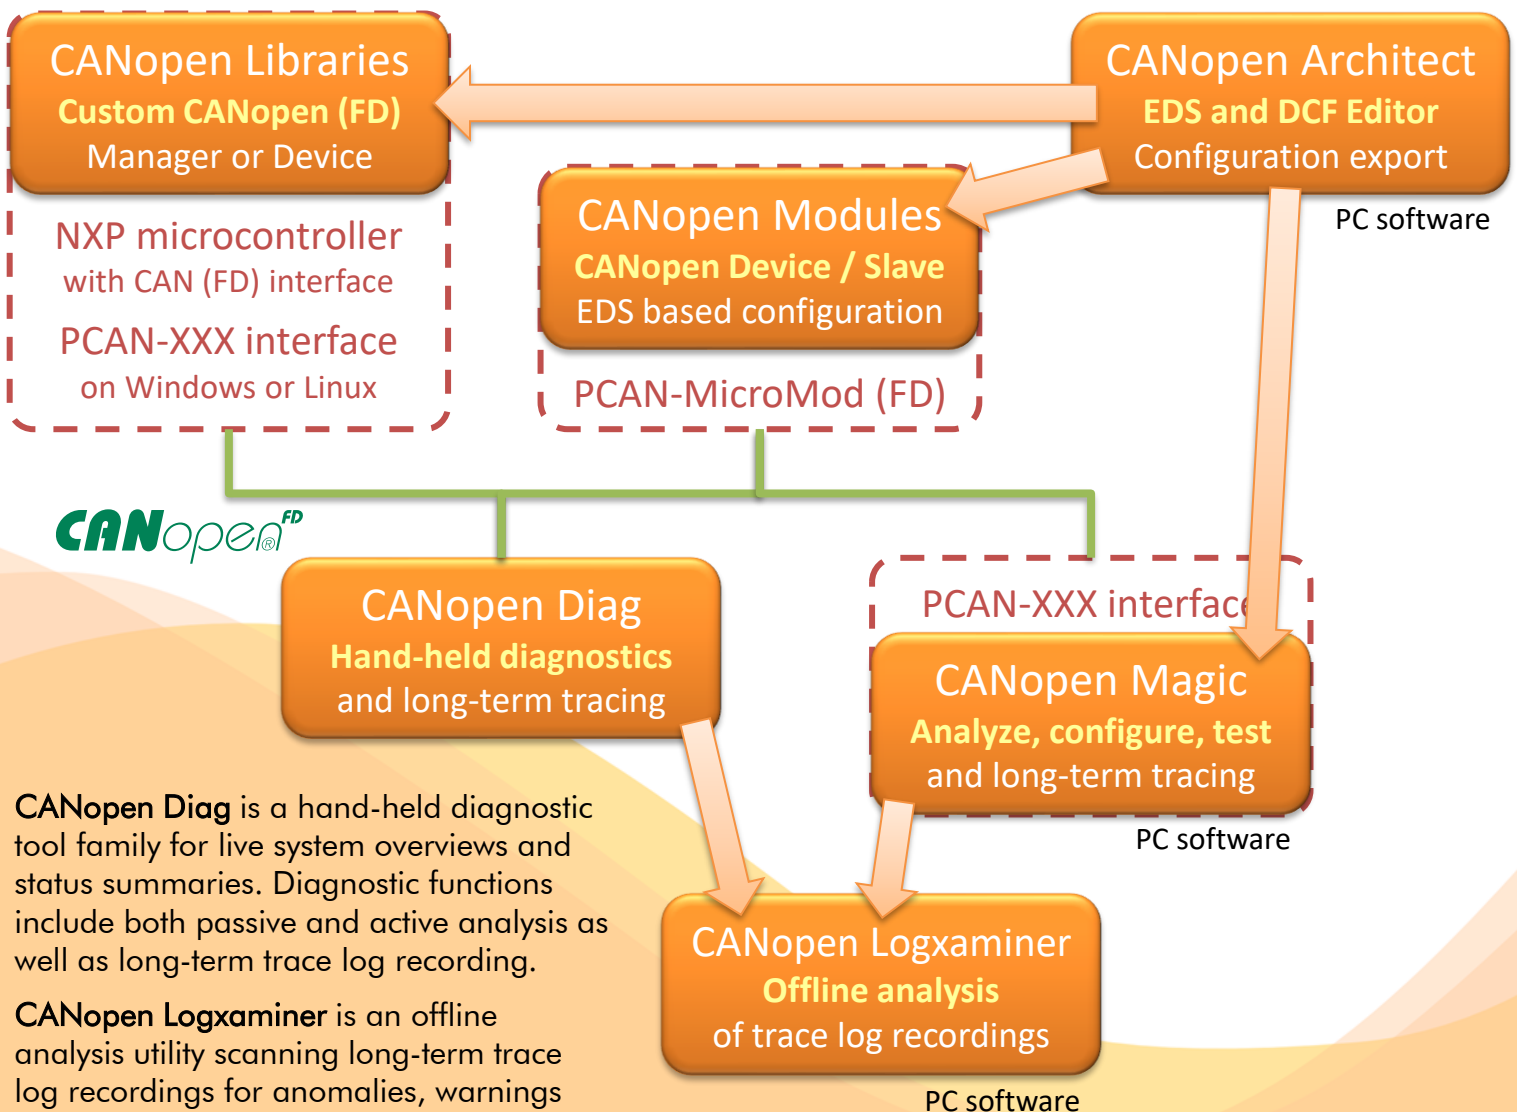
CANopen Libraries
Custom CANopen (FD)
Manager or Device

NXP microcontroller
with CAN (FD) interface
PCAN-XXX interface
on Windows or Linux

CANopen Architect
EDS and DCF Editor
Configuration export

PC software

CANopen Modules
CANopen Device / Slave
EDS based configuration

PCAN-MicroMod (FD)

CANopen FD

CANopen Diag
Hand-held diagnostics
and long-term tracing

PCAN-XXX interface

CANopen Magic
Analyze, configure, test
and long-term tracing

PC software

CANopen Diag is a hand-held diagnostic tool family for live system overviews and status summaries. Diagnostic functions include both passive and active analysis as well as long-term trace log recording.

CANopen Logxaminer is an offline analysis utility scanning long-term trace log recordings for anomalies, warnings

CANopen Logxaminer
Offline analysis
of trace log recordings

PC software